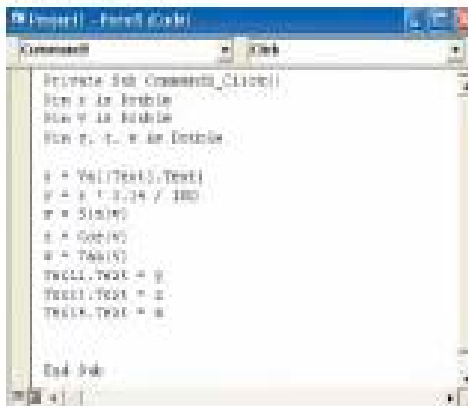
Project1 - Form1 (Code)

Command1

Click

Private Sub Command1_Click()
Dim x As Double
Dim y As Double
Dim r, t, w As Double

x = Val(Text1.Text)
y = x * 3.14 / 180
r = Sin(y)
t = Cos(y)
w = Tan(y)
Text2.Text = r
Text3.Text = t
Text4.Text = w

End Sub